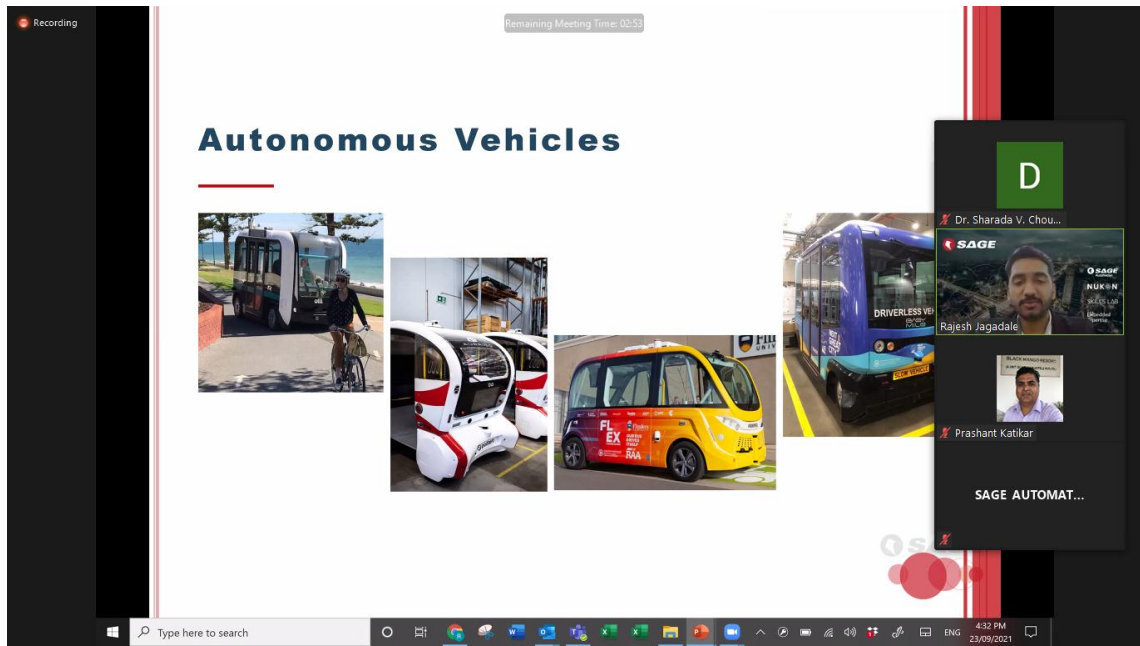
Recording

Remaining Meeting Time: 02:53

Autonomous Vehicles

FL EX RAA

DRIVERLESS VE

D

Dr. Sharada V. Chou...

SAGE

SAGE NUKON SKILLS LAB

Rajesh Jagadale

Prashant Katikar

SAGE AUTOMAT...

Type here to search

ENG 4:32 PM 23/09/2021